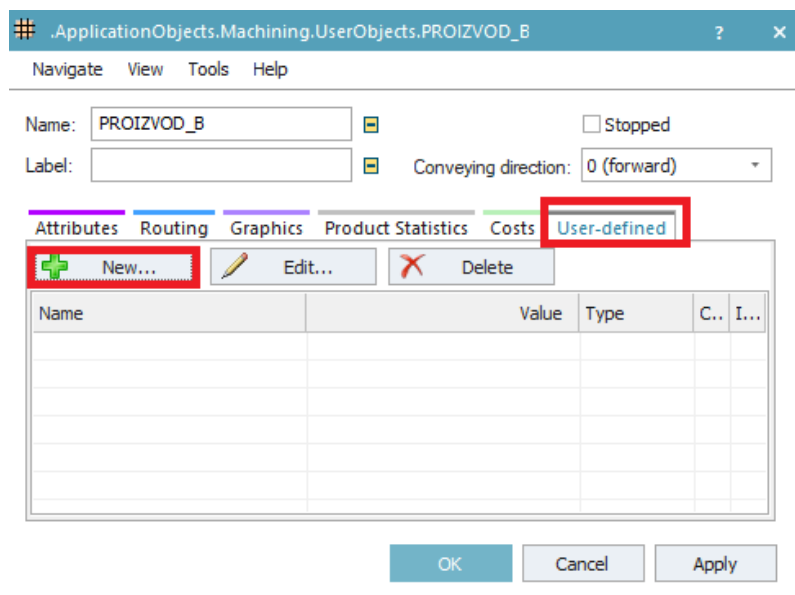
.ApplicationObjects.Machining.UserObjects.PROIZVOD_B ? ×

Navigate View Tools Help

Name: PROIZVOD_B

Stopped

Label:

Conveying direction: 0 (forward)

Attributes Routing Graphics Product Statistics Costs User-defined

New... Edit... Delete

| Name | Value | Type | C... | I... |
|---|---|---|---|---|
| | | | | |

OK Cancel Apply